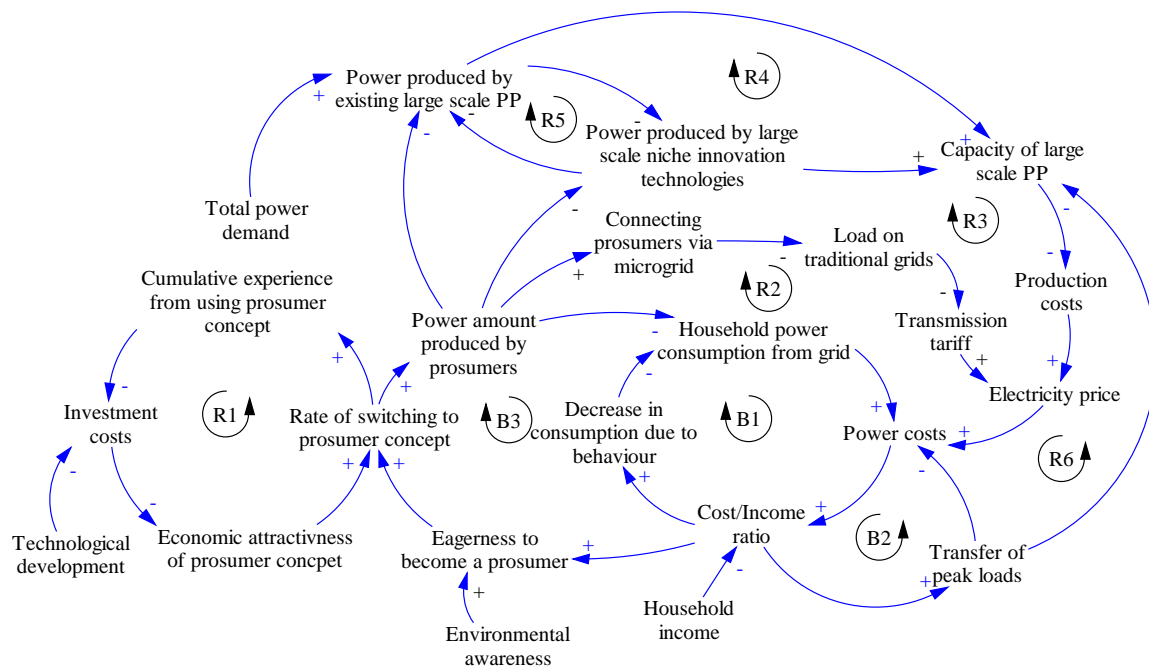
Power produced by existing large scale PP

R4

R5

Power produced by large scale niche innovation technologies

Capacity of large scale PP

Total power demand

Connecting prosumers via microgrid

Load on traditional grids

R3

R2

Production costs

Cumulative experience from using prosumer concept

Transmission tariff

Power amount produced by prosumers

Household power consumption from grid

Electricity price

Investment costs

R1

Rate of switching to prosumer concept

B3

Decrease in consumption due to behaviour

B1

Power costs

R6

Technological development

Economic attractivness of prosumer concpet

Eagerness to become a prosumer

Cost/Income ratio

B2

Transfer of peak loads

Household income

Environmental awareness

+ - - + + - - + - + - + - - + + + + + + - + + + + + + + - - +